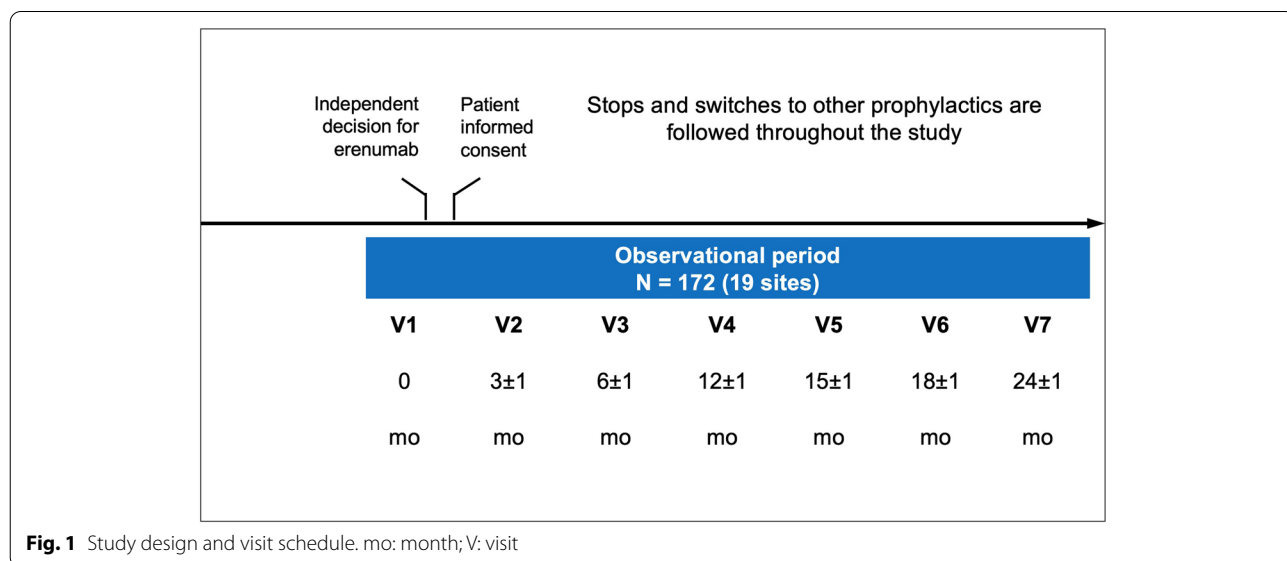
Independent decision for erenumab

Patient informed consent

Stops and switches to other prophylactics are followed throughout the study

Observational period
N = 172 (19 sites)

| V1 | V2 | V3 | V4 | V5 | V6 | V7 |
|---|---|---|---|---|---|---|
| 0 | 3±1 | 6±1 | 12±1 | 15±1 | 18±1 | 24±1 |
| mo | mo | mo | mo | mo | mo | mo |

**Fig. 1** Study design and visit schedule. mo: month; V: visit